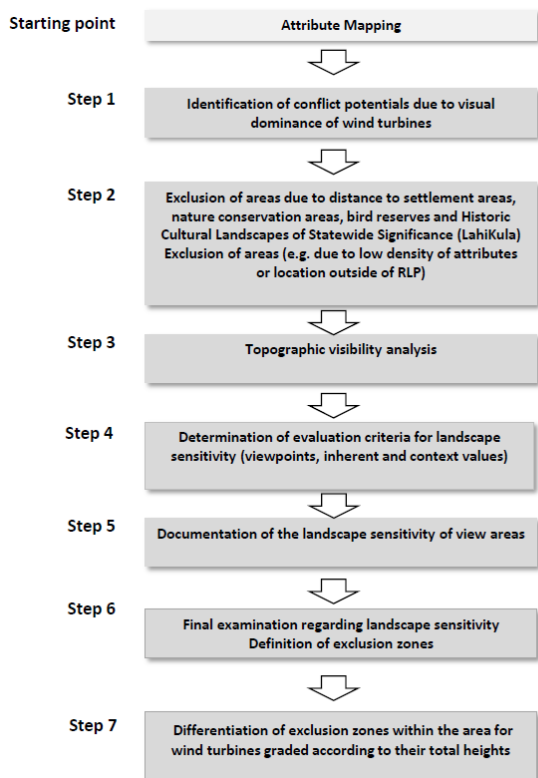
Starting point

Attribute Mapping

Step 1

Identification of conflict potentials due to visual dominance of wind turbines

Step 2

Exclusion of areas due to distance to settlement areas, nature conservation areas, bird reserves and Historic Cultural Landscapes of Statewide Significance (LahiKula)
Exclusion of areas (e.g. due to low density of attributes or location outside of RLP)

Step 3

Topographic visibility analysis

Step 4

Determination of evaluation criteria for landscape sensitivity (viewpoints, inherent and context values)

Step 5

Documentation of the landscape sensitivity of view areas

Step 6

Final examination regarding landscape sensitivity
Definition of exclusion zones

Step 7

Differentiation of exclusion zones within the area for wind turbines graded according to their total heights